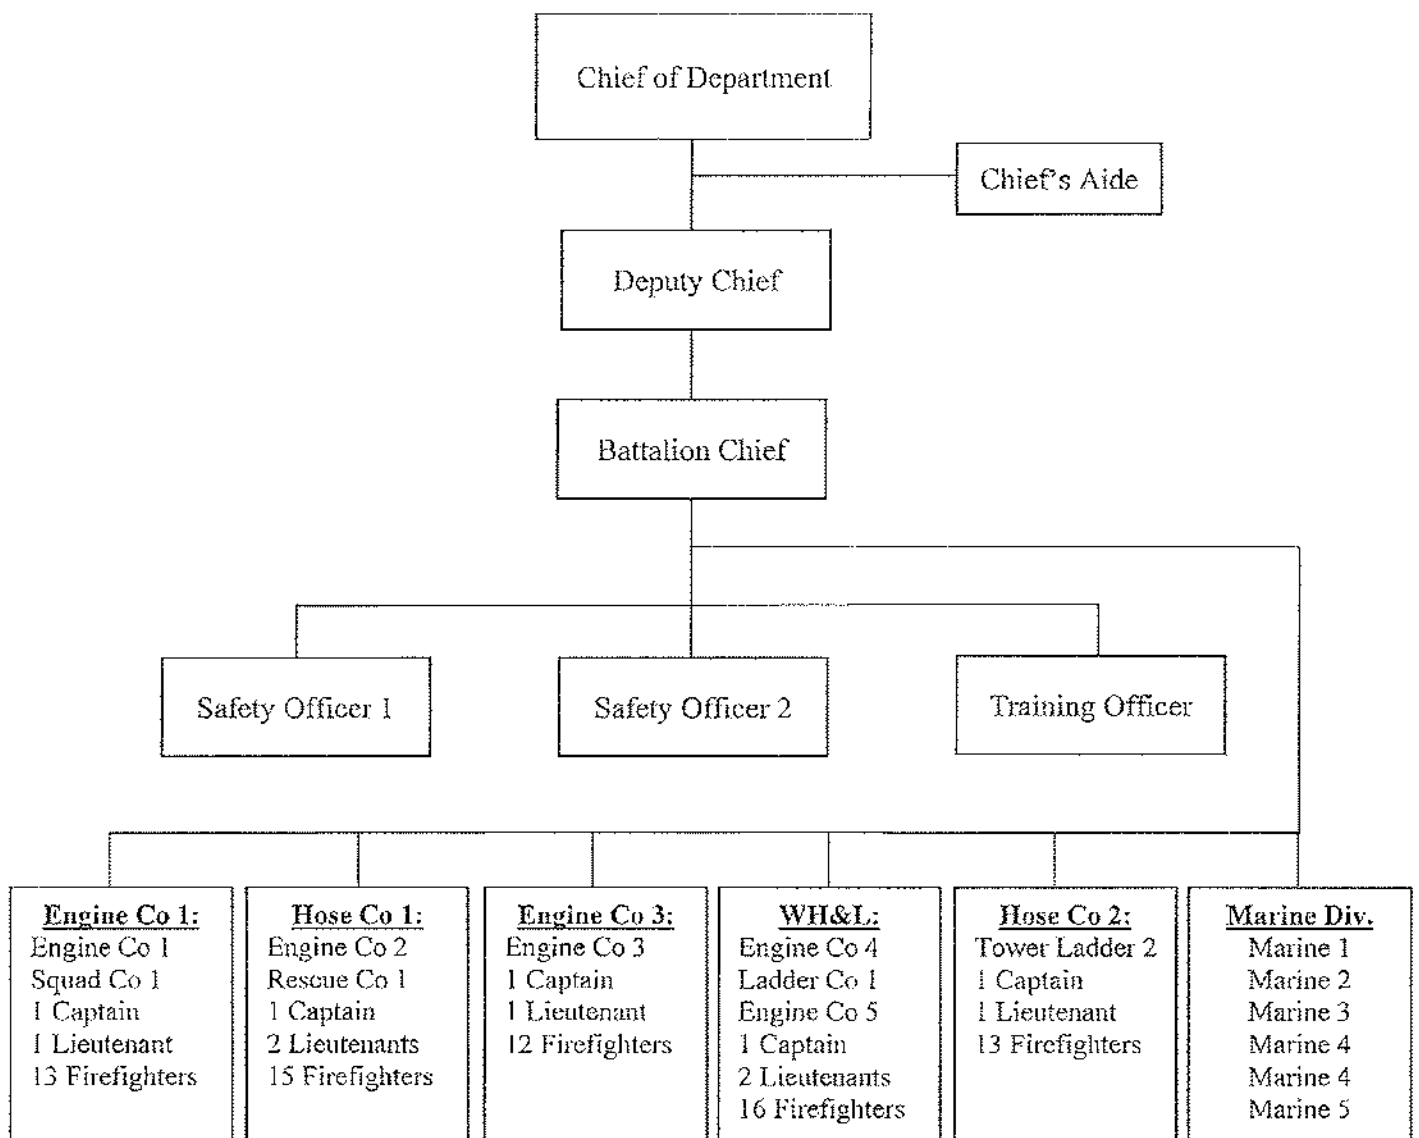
Chief of Department

Chief's Aide

Deputy Chief

Battalion Chief

Safety Officer 1

Safety Officer 2

Training Officer

Engine Co 1:
Engine Co 1
Squad Co 1
1 Captain
1 Lieutenant
13 Firefighters

Hose Co 1:
Engine Co 2
Rescue Co 1
1 Captain
2 Lieutenants
15 Firefighters

Engine Co 3:
Engine Co 3
1 Captain
1 Lieutenant
12 Firefighters

WH&L:
Engine Co 4
Ladder Co 1
Engine Co 5
1 Captain
2 Lieutenants
16 Firefighters

Hose Co 2:
Tower Ladder 2
1 Captain
1 Lieutenant
13 Firefighters

Marine Div.
Marine 1
Marine 2
Marine 3
Marine 4
Marine 4
Marine 5